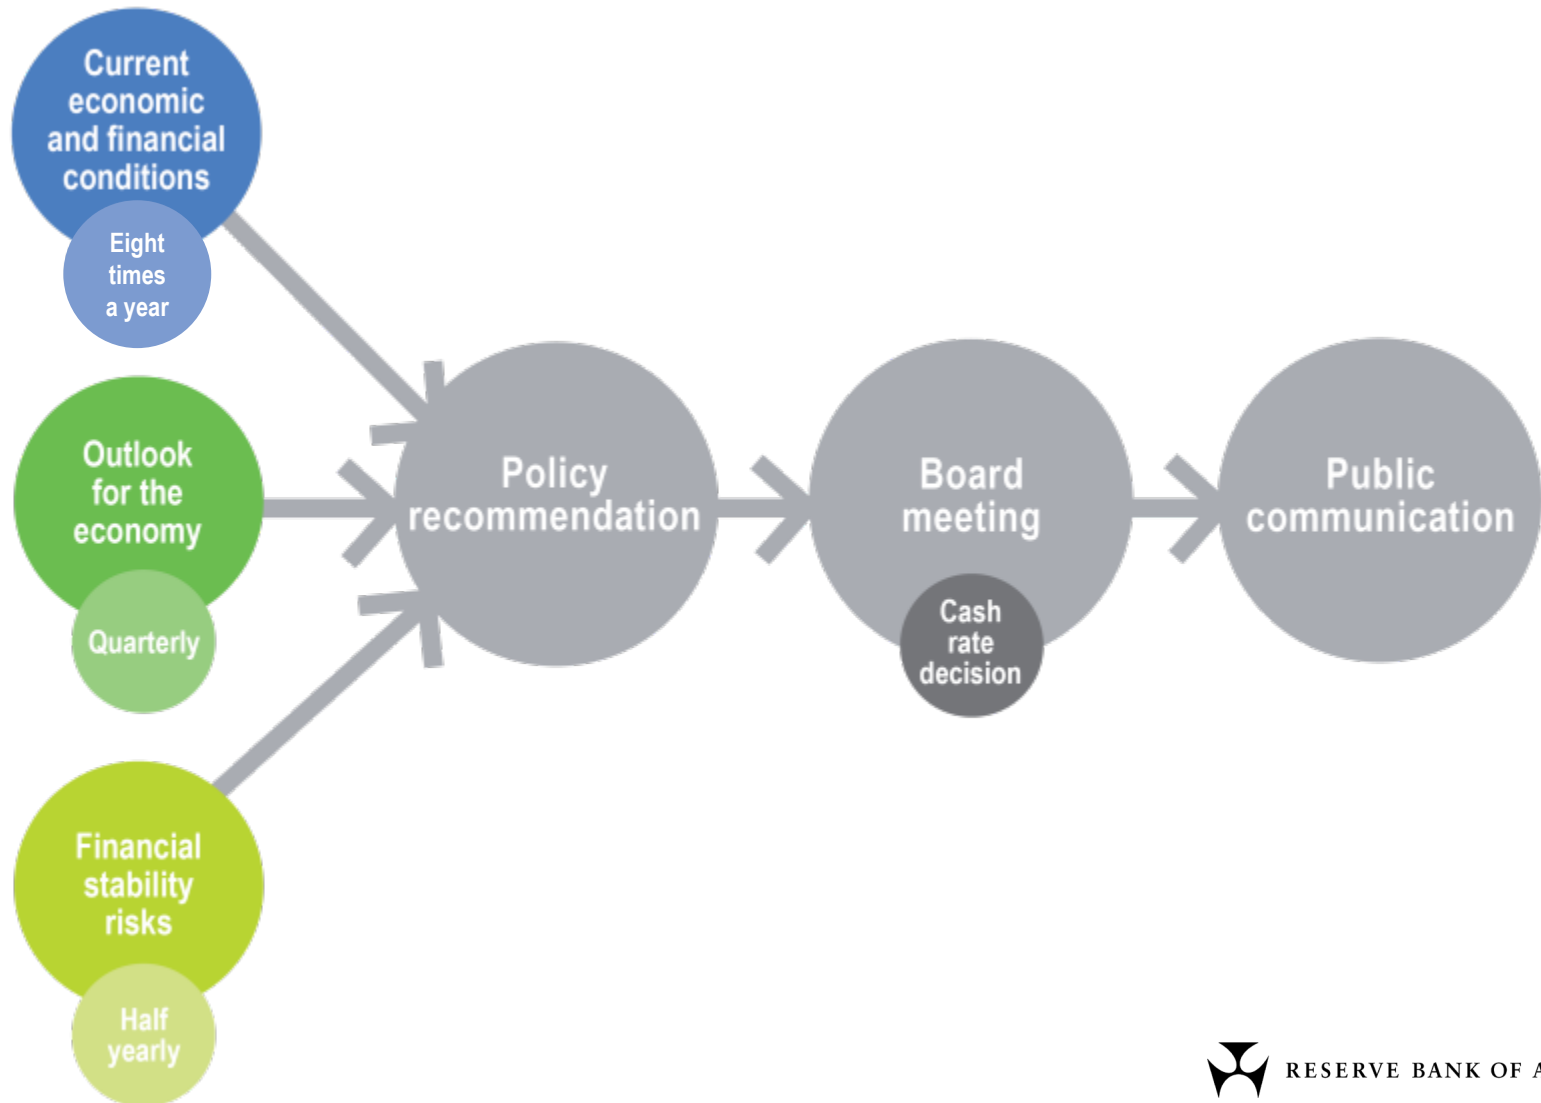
Current economic and financial conditions

Eight times a year

Outlook for the economy

Quarterly

Financial stability risks

Half yearly

Policy recommendation

Board meeting

Cash rate decision

Public communication

RESERVE BANK OF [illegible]